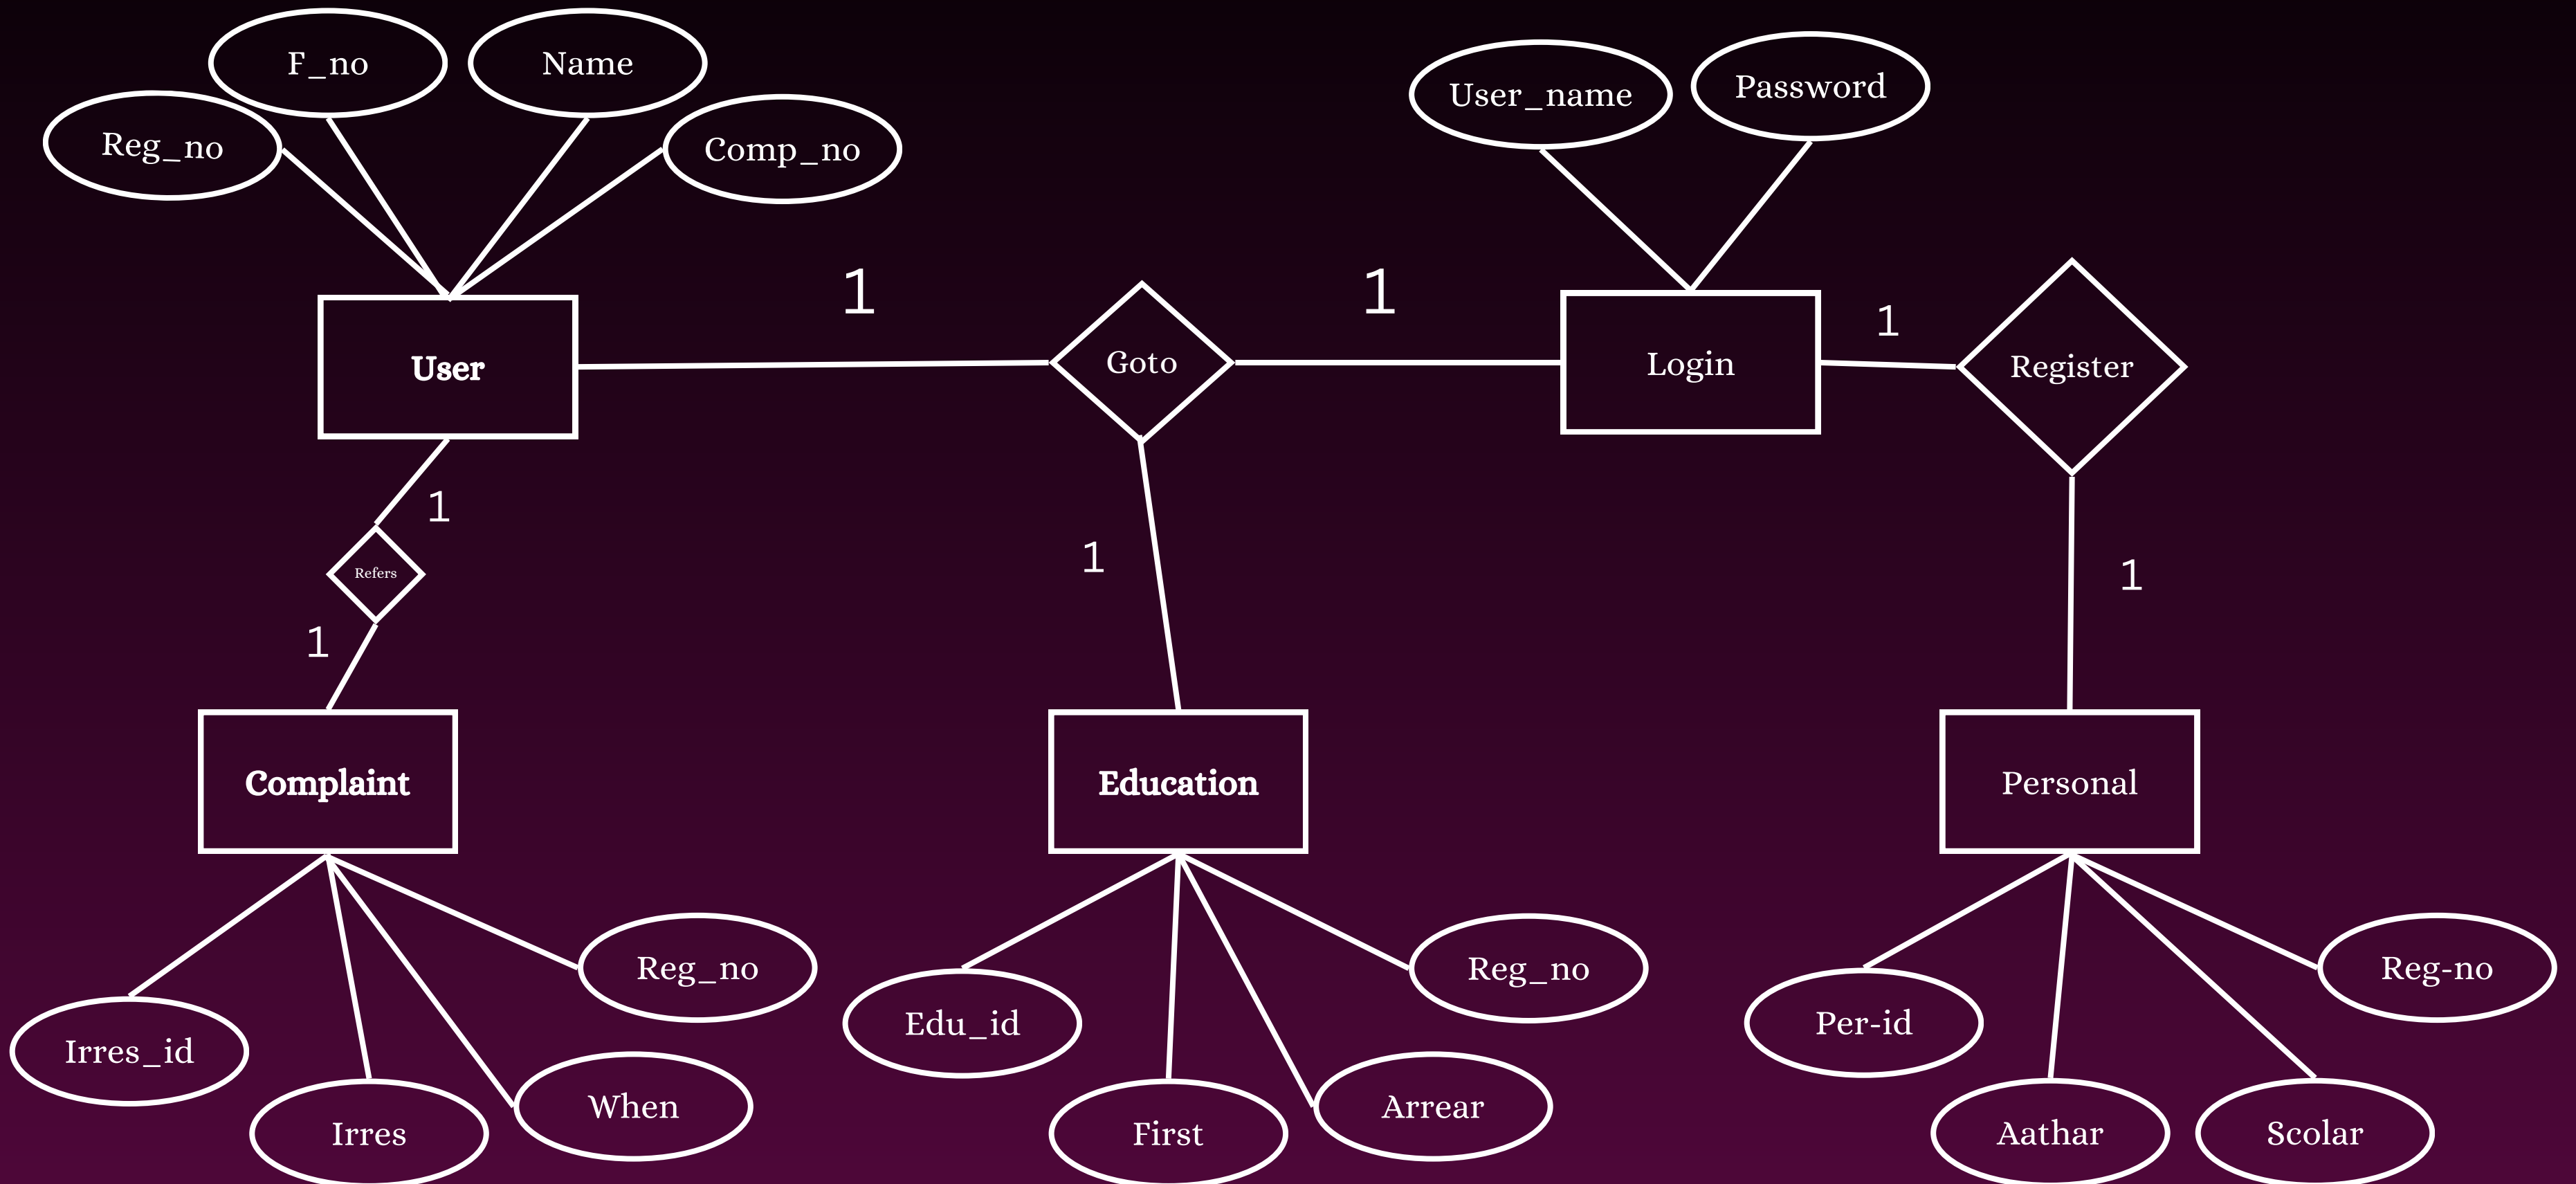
F_no
Name
Reg_no
Comp_no
User_name
Password
1
1
User
Goto
Login
1
Register
1
Refers
1
1
1
Complaint
Education
Personal
Reg_no
Reg_no
Reg-no
Irres_id
Edu_id
Per-id
When
Arrear
Irres
First
Aathar
Scolar